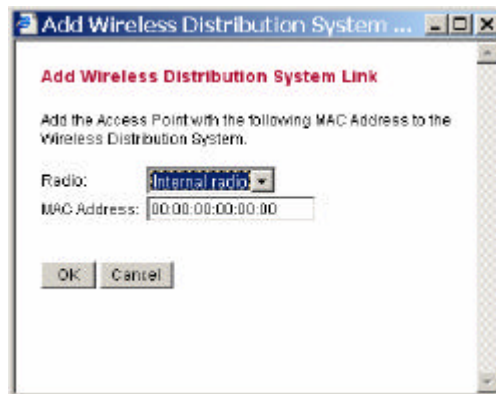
Add Wireless Distribution System ...

Add Wireless Distribution System Link

Add the Access Point with the following MAC Address to the Wireless Distribution System.

Radio: Internal radio

MAC Address: 00:00:00:00:00:00

OK Cancel